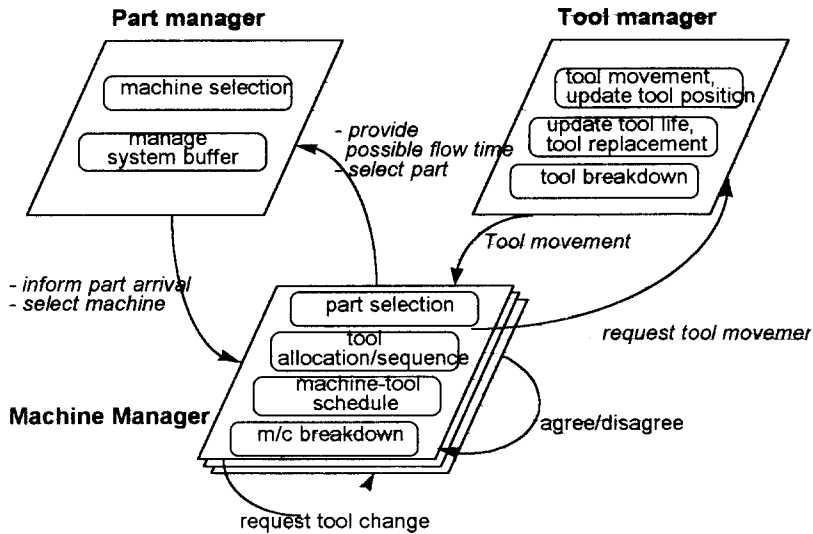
Part manager

machine selection

manage system buffer

Tool manager

tool movement, update tool position

update tool life, tool replacement

tool breakdown

- provide possible flow time
- select part

Tool movement

- inform part arrival
- select machine

part selection

tool allocation/sequence

machine-tool schedule

m/c breakdown

request tool movemer

Machine Manager

agree/disagree

request tool change